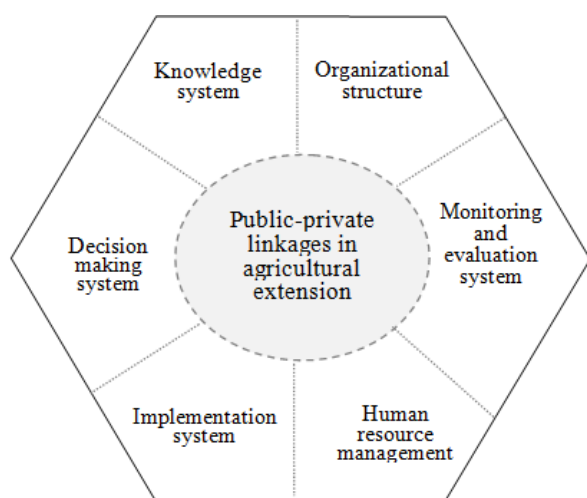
Knowledge system

Organizational structure

Decision making system

Public-private linkages in agricultural extension

Monitoring and evaluation system

Implementation system

Human resource management